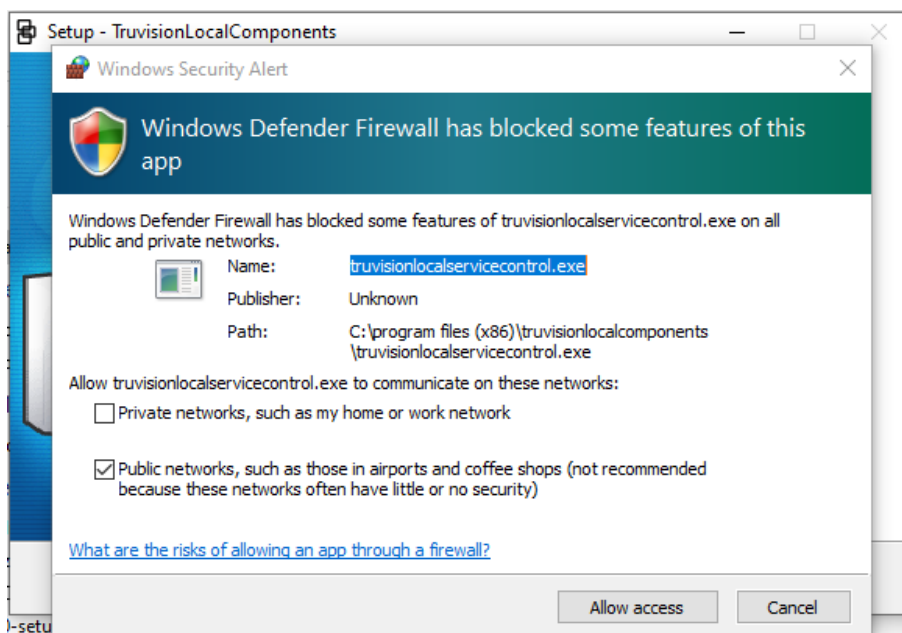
Setup - TruvisionLocalComponents

Windows Security Alert

Windows Defender Firewall has blocked some features of this app

Windows Defender Firewall has blocked some features of truvisionlocalservicecontrol.exe on all public and private networks.

Name: truvisionlocalservicecontrol.exe

Publisher: Unknown

Path: C:\program files (x86)\truvisionlocalcomponents \truvisionlocalservicecontrol.exe

Allow truvisionlocalservicecontrol.exe to communicate on these networks:

Private networks, such as my home or work network

Public networks, such as those in airports and coffee shops (not recommended because these networks often have little or no security)

What are the risks of allowing an app through a firewall?

Allow access

Cancel

)-setu